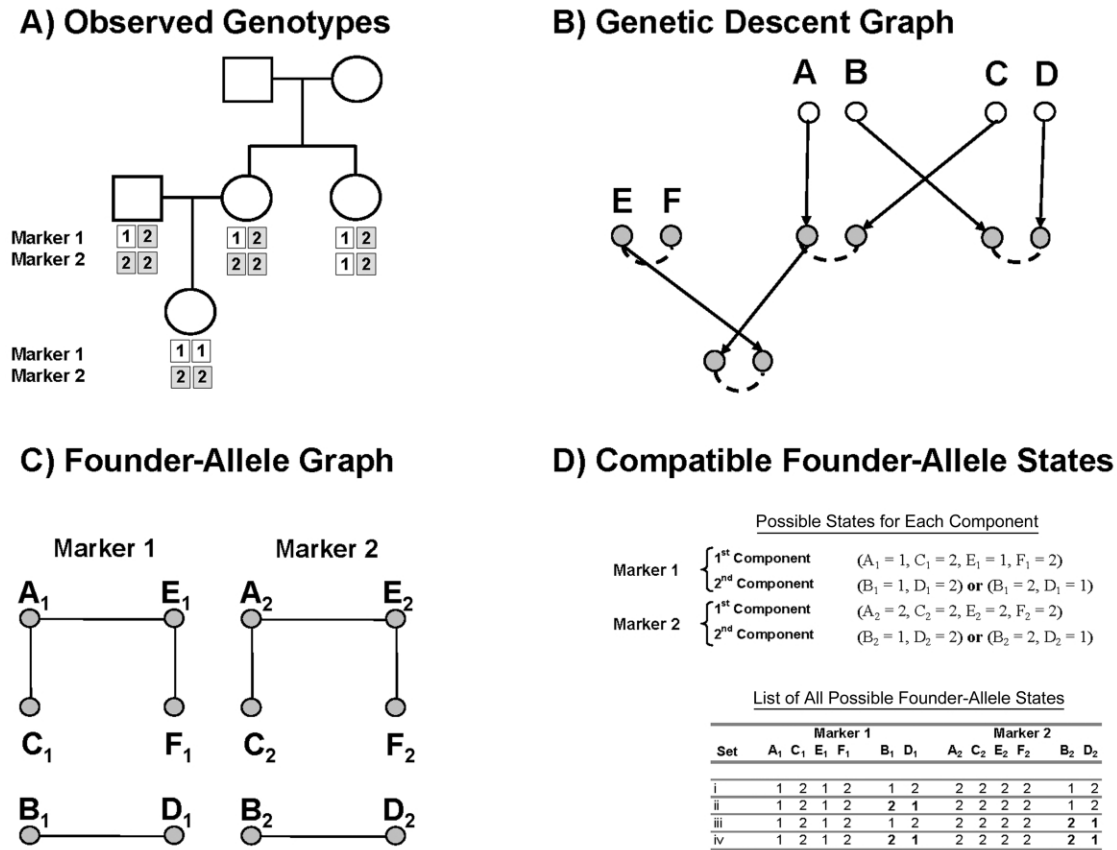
A) Observed Genotypes

Marker 1 1 2
Marker 2 2 2

1 2
2 2

1 2
1 2

Marker 1 1 1
Marker 2 2 2

B) Genetic Descent Graph

A B C D

E F

C) Founder-Allele Graph

Marker 1

$A_1$ $E_1$

$C_1$ $F_1$

$B_1$ $D_1$

Marker 2

$A_2$ $E_2$

$C_2$ $F_2$

$B_2$ $D_2$

D) Compatible Founder-Allele States

Possible States for Each Component

Marker 1 $1^{st}$ Component ($A_1 = 1$, $C_1 = 2$, $E_1 = 1$, $F_1 = 2$)
$2^{nd}$ Component ($B_1 = 1$, $D_1 = 2$) **or** ($B_1 = 2$, $D_1 = 1$)

Marker 2 $1^{st}$ Component ($A_2 = 2$, $C_2 = 2$, $E_2 = 2$, $F_2 = 2$)
$2^{nd}$ Component ($B_2 = 1$, $D_2 = 2$) **or** ($B_2 = 2$, $D_2 = 1$)

List of All Possible Founder-Allele States

| Set | $A_1$ | $C_1$ | $E_1$ | $F_1$ | $B_1$ | $D_1$ | $A_2$ | $C_2$ | $E_2$ | $F_2$ | $B_2$ | $D_2$ |
|---|---|---|---|---|---|---|---|---|---|---|---|---|
| i | 1 | 2 | 1 | 2 | 1 | 2 | 2 | 2 | 2 | 2 | 1 | 2 |
| ii | 1 | 2 | 1 | 2 | **2** | **1** | 2 | 2 | 2 | 2 | 1 | 2 |
| iii | 1 | 2 | 1 | 2 | 1 | 2 | 2 | 2 | 2 | 2 | **2** | **1** |
| iv | 1 | 2 | 1 | 2 | **2** | **1** | 2 | 2 | 2 | 2 | **2** | **1** |